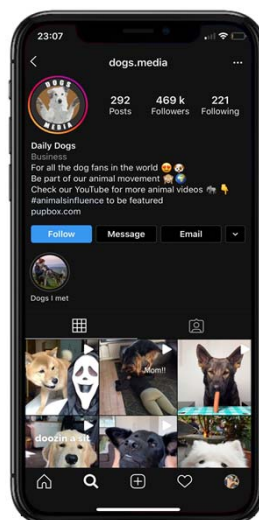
23:07

dogs.media

DOGS MEDIA

292 Posts
469 k Followers
221 Following

Daily Dogs
Business
For all the dog fans in the world 😍🐶
Be part of our animal movement 🏆🌍
Check our YouTube for more animal videos 🦓👇
#animalsinfluence to be featured
pupbox.com

Follow
Message
Email

Dogs I met

Mom!!

doozin a sit